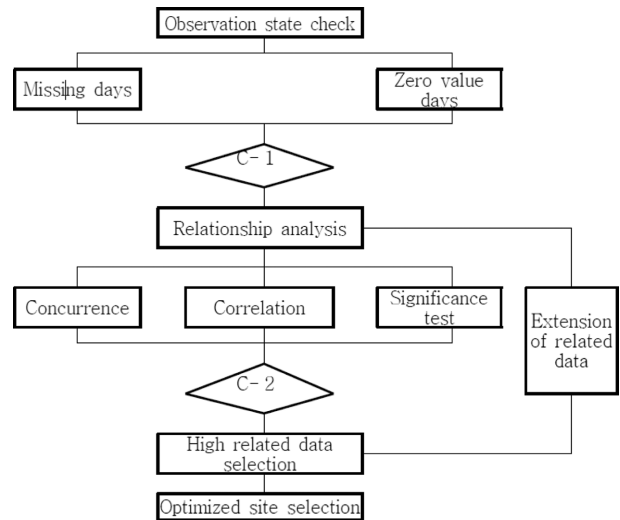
Observation state check

Missing days

Zero value days

C- 1

Relationship analysis

Concurrence

Correlation

Significance test

Extension of related data

C- 2

High related data selection

Optimized site selection